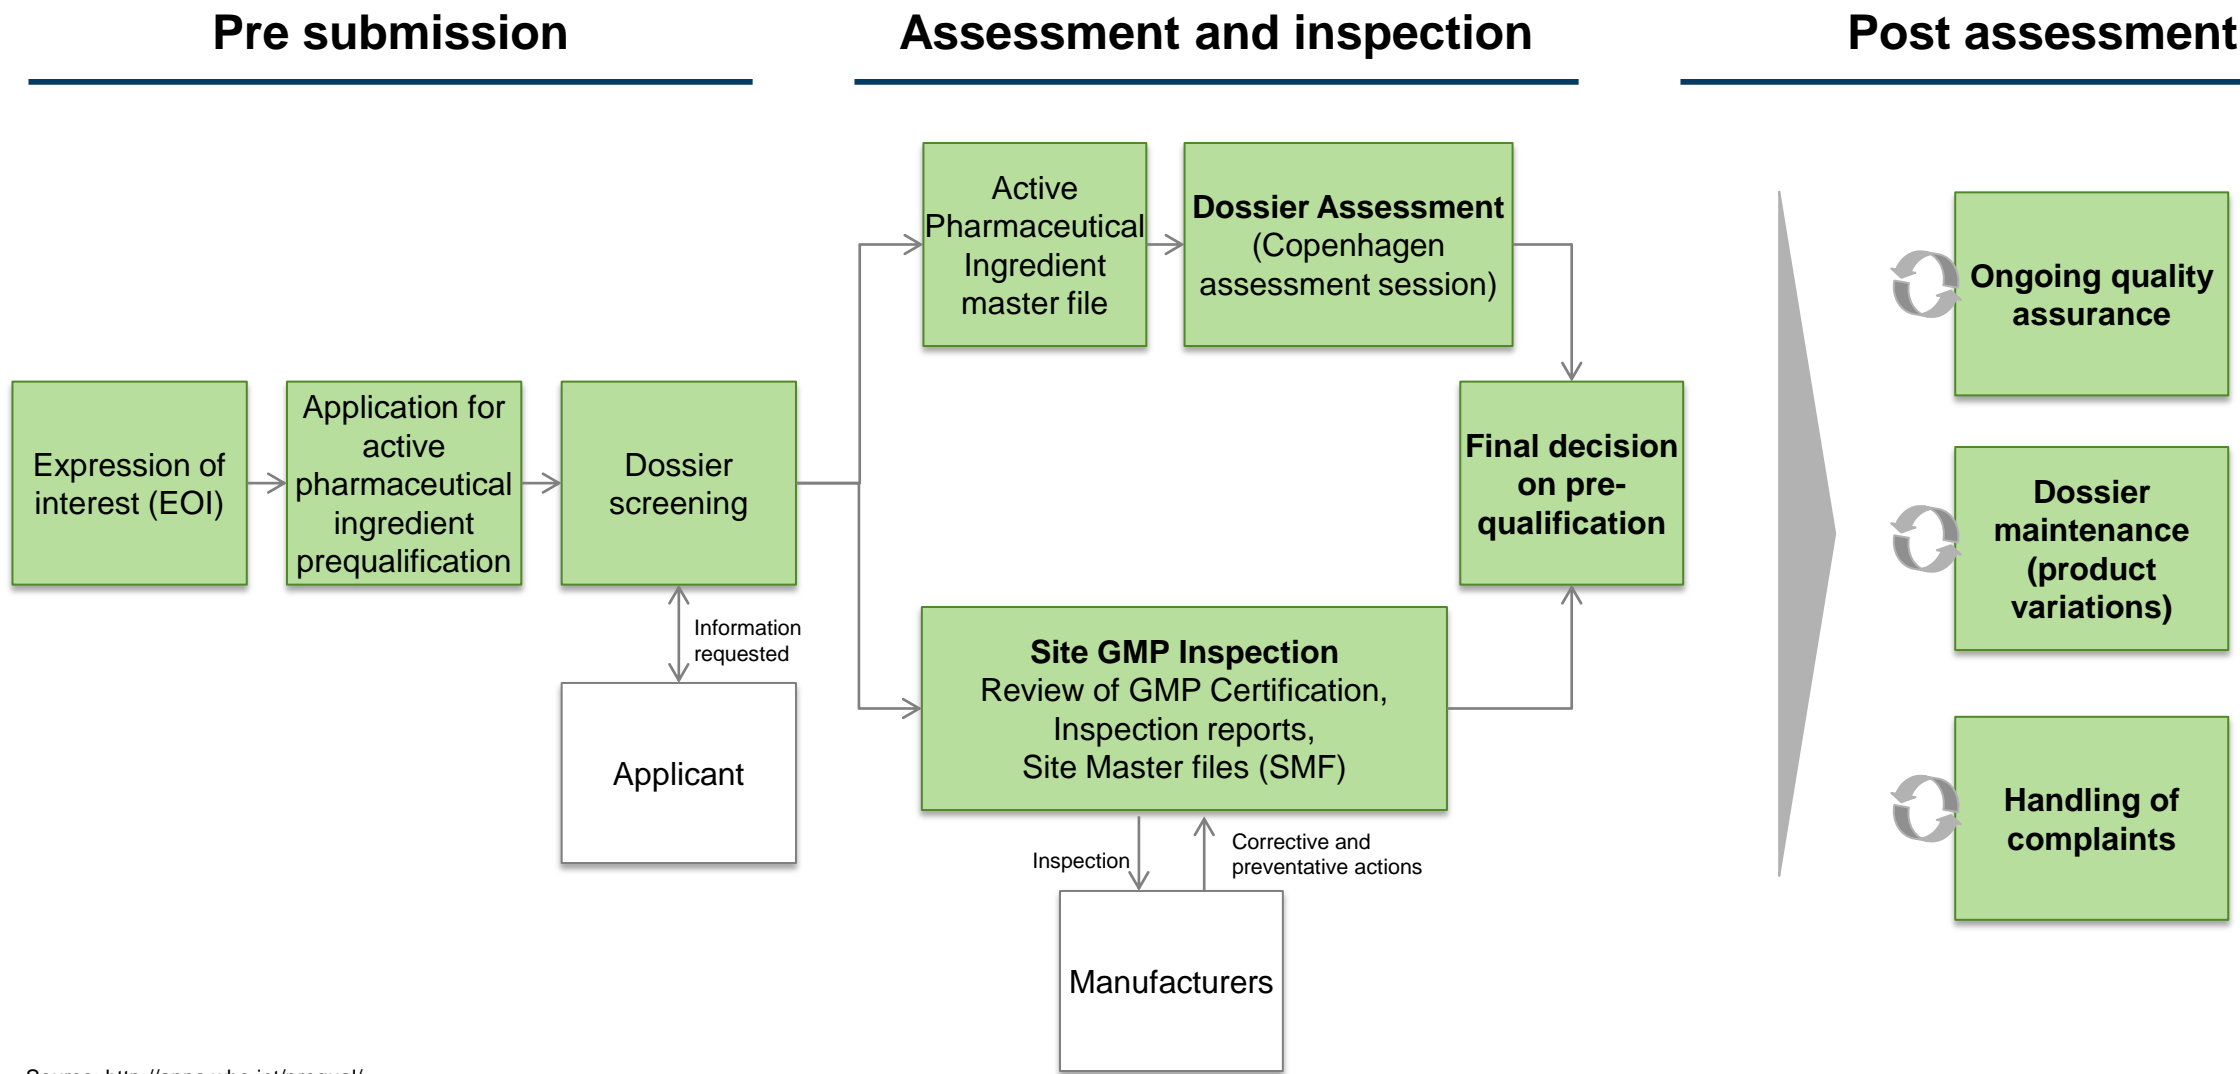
Pre submission

Assessment and inspection

Post assessment

Expression of interest (EOI)

Application for active pharmaceutical ingredient prequalification

Dossier screening

Information requested

Applicant

Active Pharmaceutical Ingredient master file

**Dossier Assessment** (Copenhagen assessment session)

**Final decision on pre-qualification**

**Site GMP Inspection** Review of GMP Certification, Inspection reports, Site Master files (SMF)

Inspection

Corrective and preventative actions

Manufacturers

**Ongoing quality assurance**

**Dossier maintenance (product variations)**

**Handling of complaints**

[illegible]